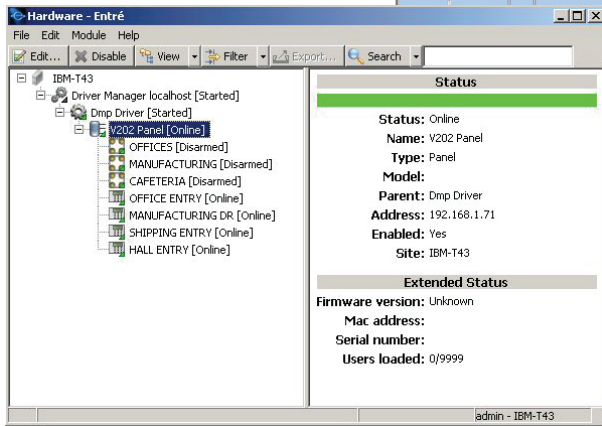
Hardware - Entré

File Edit Module Help

Edit... Disable View Filter Export... Search

IBM-T43
Driver Manager localhost [Started]
Dmp Driver [Started]
V202 Panel [Online]
OFFICES [Disarmed]
MANUFACTURING [Disarmed]
CAFETERIA [Disarmed]
OFFICE ENTRY [Online]
MANUFACTURING DR [Online]
SHIPPING ENTRY [Online]
HALL ENTRY [Online]

Status

Status: Online
Name: V202 Panel
Type: Panel
Model:
Parent: Dmp Driver
Address: 192.168.1.71
Enabled: Yes
Site: IBM-T43

Extended Status

Firmware version: Unknown
Mac address:
Serial number:
Users loaded: 0/9999

admin - IBM-T43